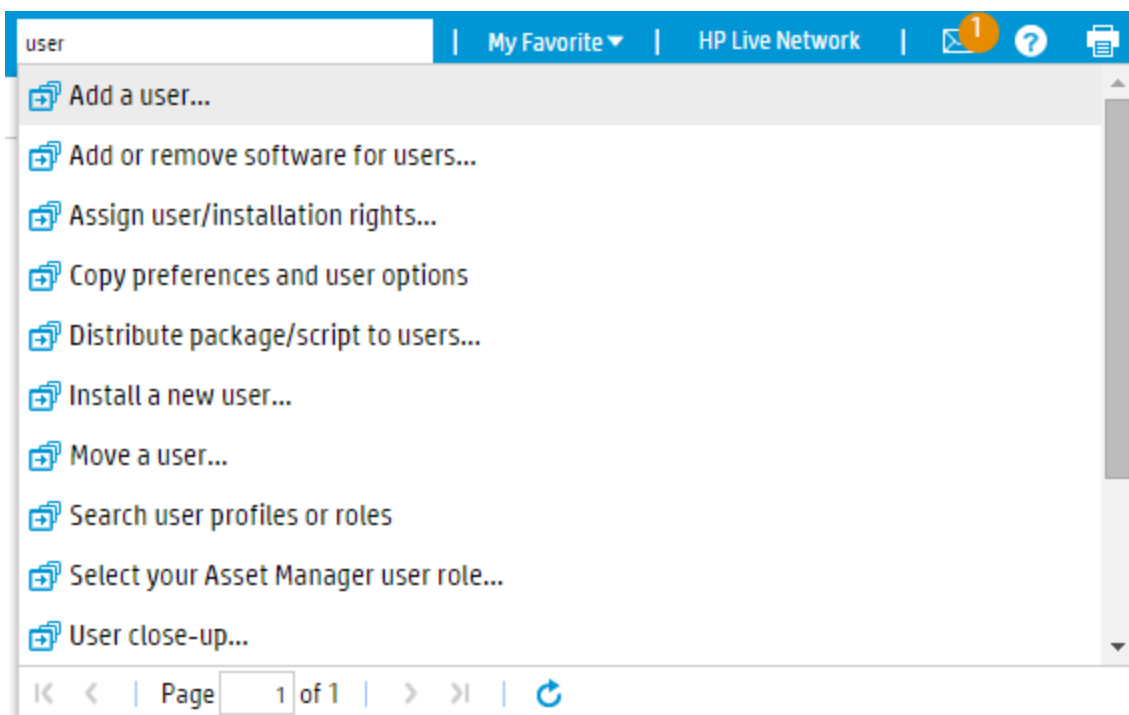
user | My Favorite ▾ | HP Live Network | 1

Add a user...

Add or remove software for users...

Assign user/installation rights...

Copy preferences and user options

Distribute package/script to users...

Install a new user...

Move a user...

Search user profiles or roles

Select your Asset Manager user role...

User close-up...

Page 1 of 1